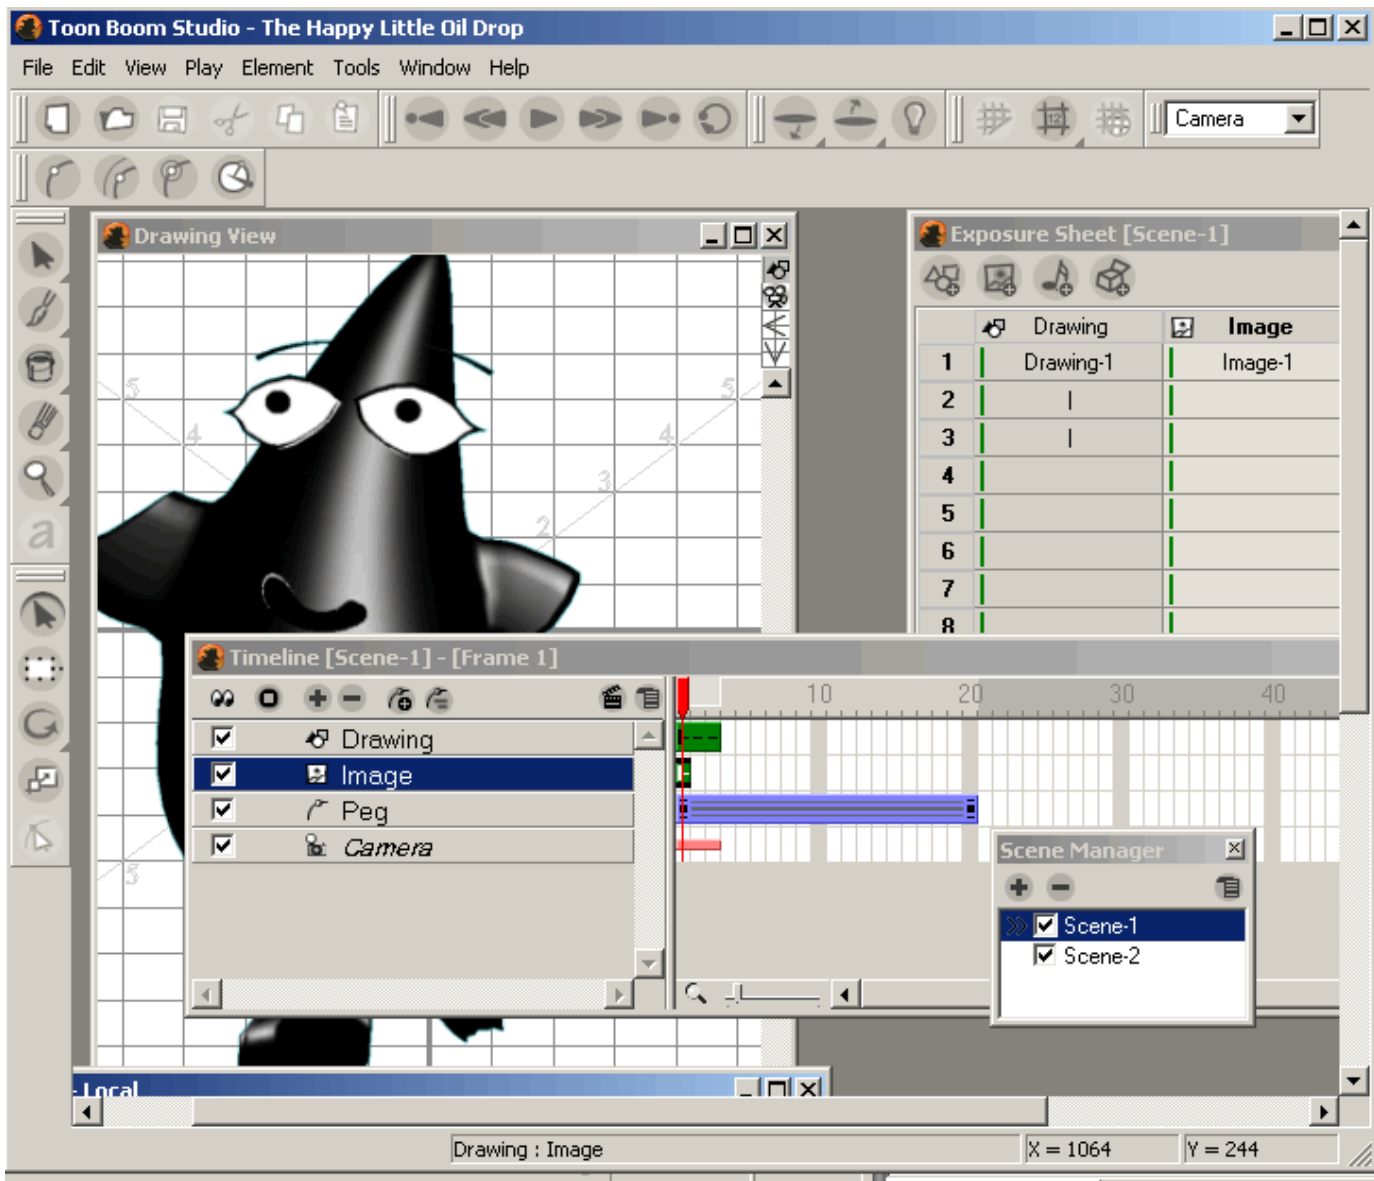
Toon Boom Studio - The Happy Little Oil Drop

File Edit View Play Element Tools Window Help

Camera

Drawing View

5 4 3 2 4 5

Exposure Sheet [Scene-1]

| | Drawing | Image |
|---|---|---|
| 1 | Drawing-1 | Image-1 |
| 2 | \| | |
| 3 | \| | |
| 4 | | |
| 5 | | |
| 6 | | |
| 7 | | |
| 8 | | |

Timeline [Scene-1] - [Frame 1]

10 20 30 40

Drawing
Image
Peg
Camera

Scene Manager

Scene-1
Scene-2

Local

Drawing : Image

X = 1064

Y = 244